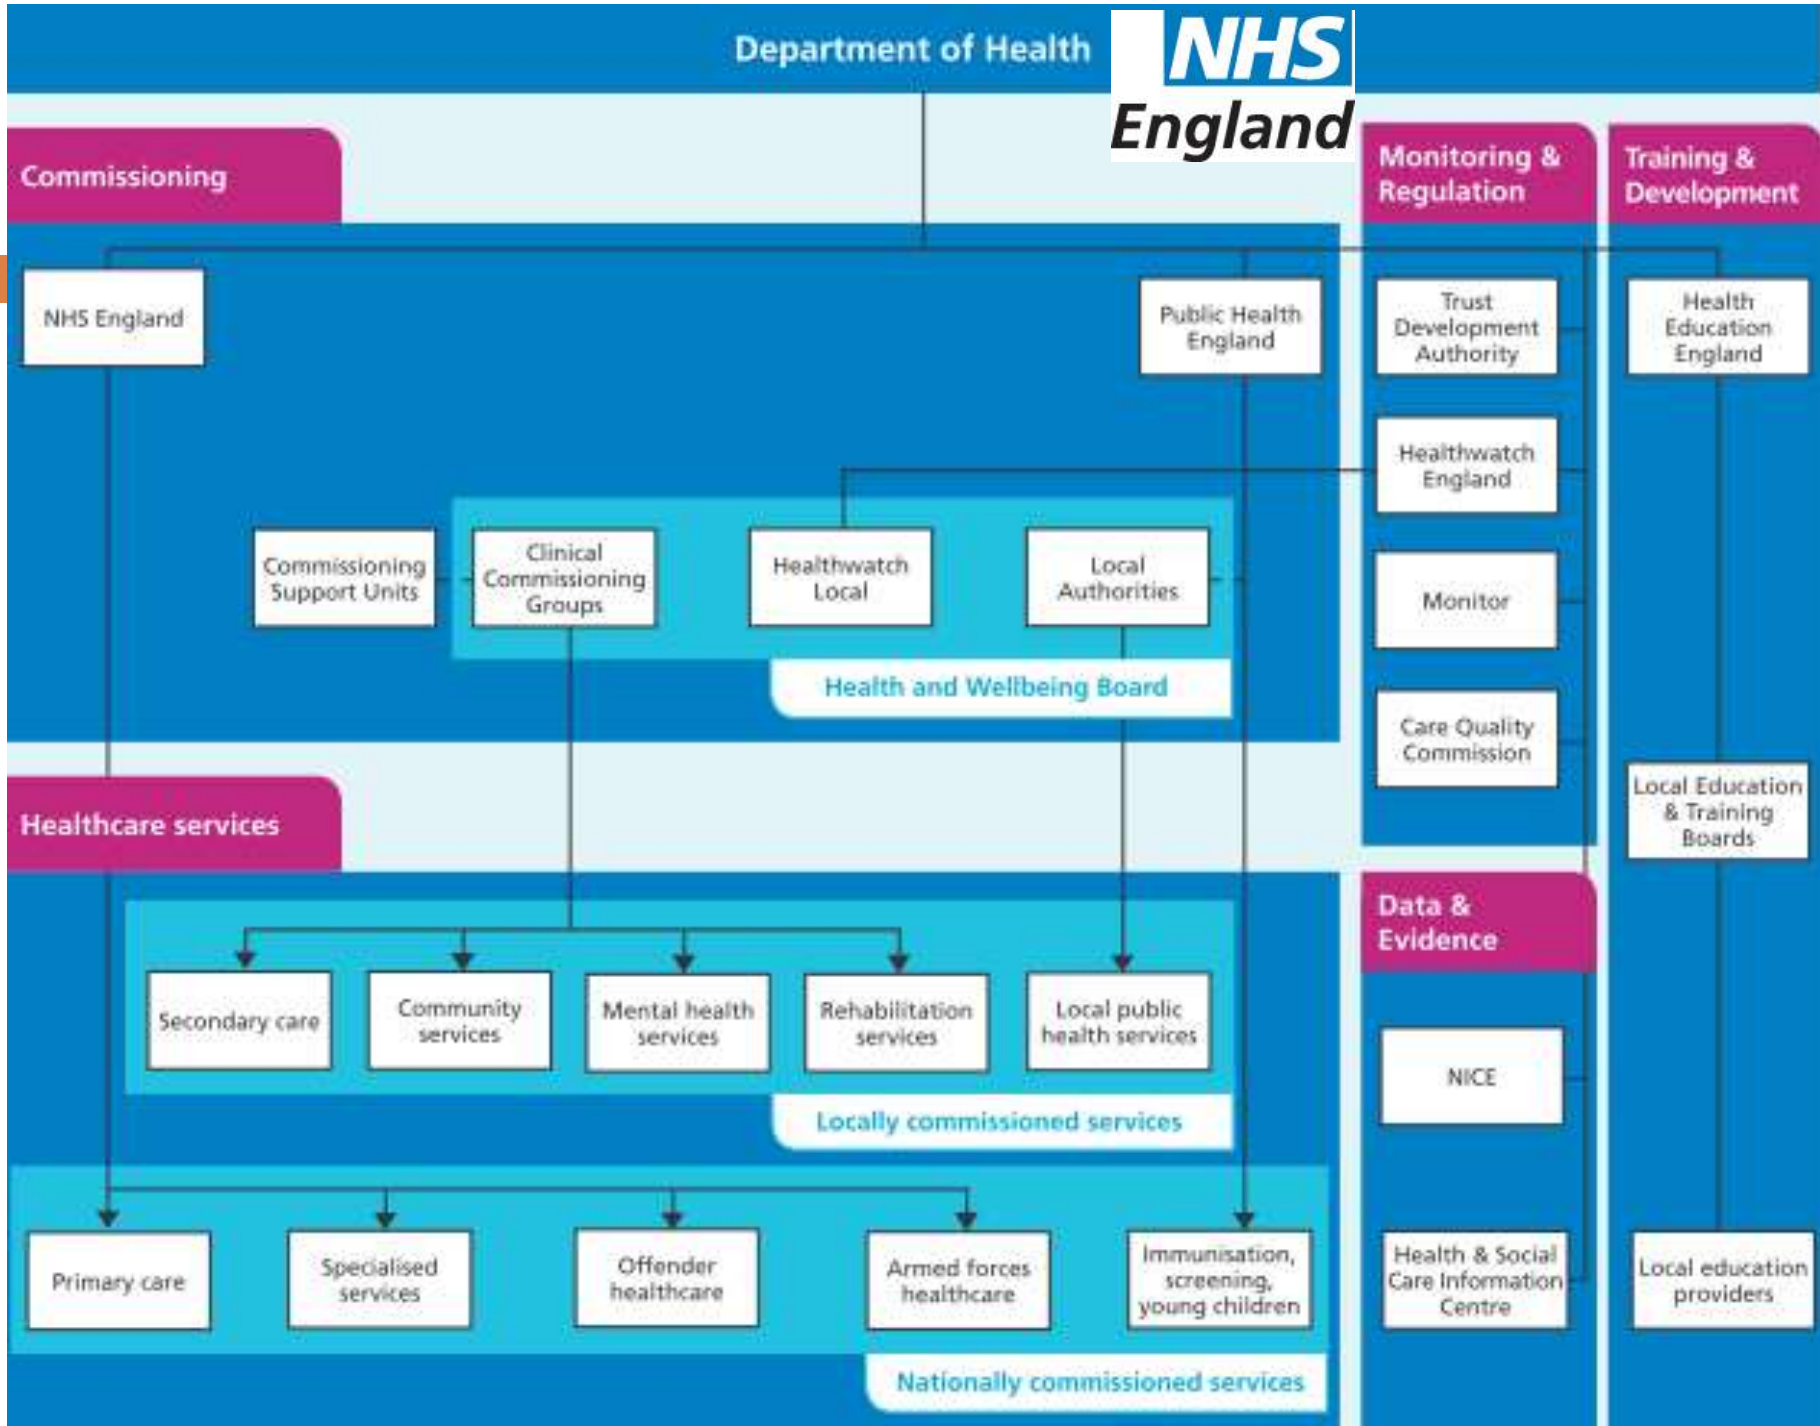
Department of Health

NHS England

Commissioning

Monitoring & Regulation

Training & Development

NHS England

Public Health England

Trust Development Authority

Health Education England

Healthwatch England

Commissioning Support Units

Clinical Commissioning Groups

Healthwatch Local

Local Authorities

Monitor

Health and Wellbeing Board

Care Quality Commission

Local Education & Training Boards

Healthcare services

Data & Evidence

Secondary care

Community services

Mental health services

Rehabilitation services

Local public health services

NICE

Locally commissioned services

Primary care

Specialised services

Offender healthcare

Armed forces healthcare

Immunisation, screening, young children

Health & Social Care Information Centre

Local education providers

Nationally commissioned services